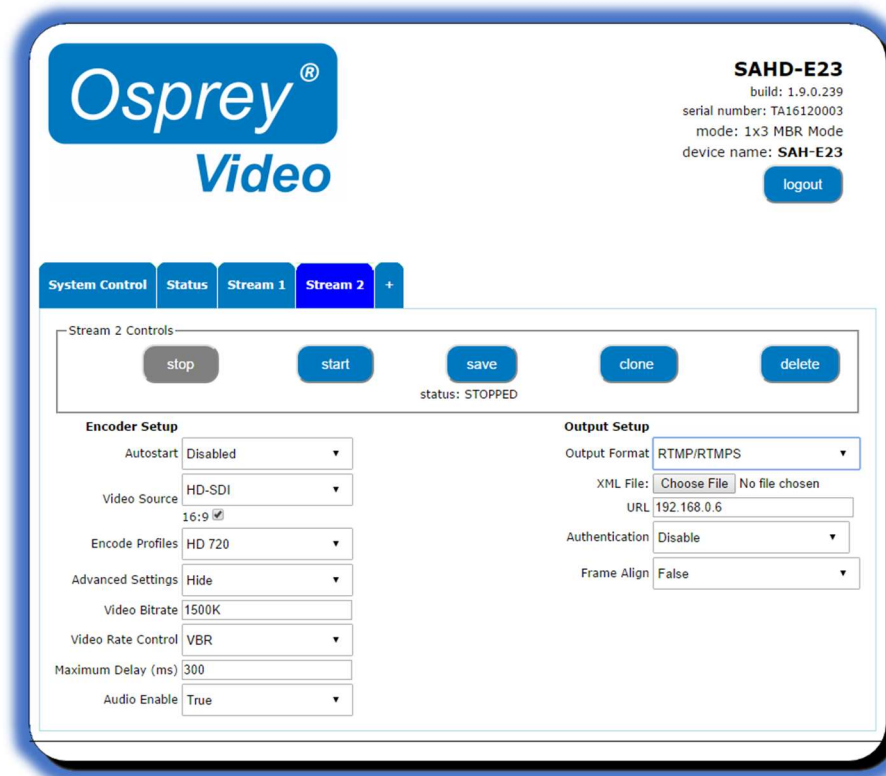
Osprey®
Video

SAHD-E23
build: 1.9.0.239
serial number: TA16120003
mode: 1x3 MBR Mode
device name: SAH-E23
logout

System Control | Status | Stream 1 | Stream 2 | +

Stream 2 Controls
stop
start
save
clone
delete
status: STOPPED

Encoder Setup
Autostart: Disabled
Video Source: HD-SDI
16:9
Encode Profiles: HD 720
Advanced Settings: Hide
Video Bitrate: 1500K
Video Rate Control: VBR
Maximum Delay (ms): 300
Audio Enable: True

Output Setup
Output Format: RTMP/RTMPS
XML File: Choose File No file chosen
URL: 192.168.0.6
Authentication: Disable
Frame Align: False